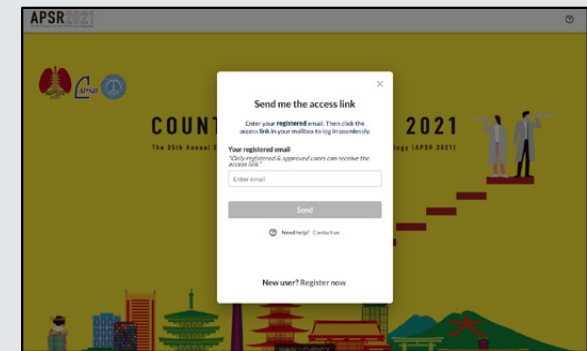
APSR2021

COUNT 2021

The 25th Annual C ogy (APSR 2021)

×

Send me the access link

Enter your registered email. Then click the access link in your mailbox to log in seamlessly.

Your registered email

*Only registered & approved users can receive the access link.*

Enter email

Send

Need help? Contact us

New user? Register now